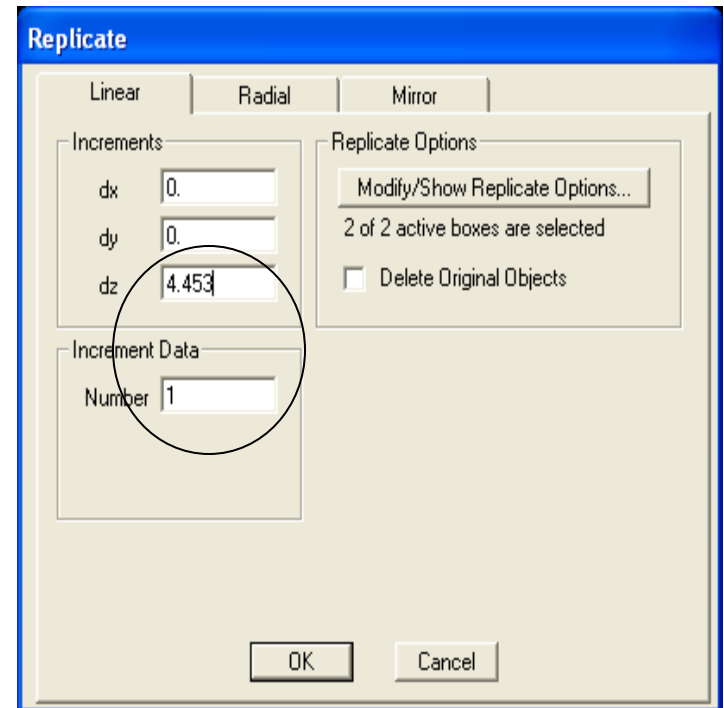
Replicate

Linear
Radial
Mirror

Increments
dx 0.
dy 0.
dz 4.453

Replicate Options
Modify/Show Replicate Options...
2 of 2 active boxes are selected
Delete Original Objects

Increment Data
Number 1

OK
Cancel